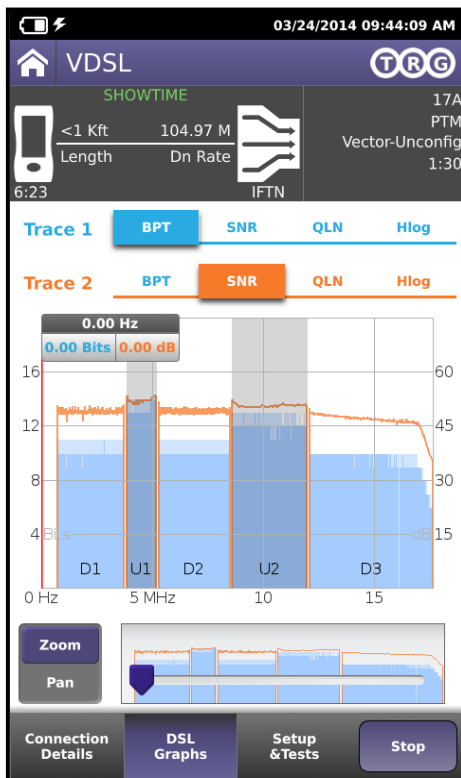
03/24/2014 09:44:09 AM

VDSL

TRG

SHOWTIME

<1 Kft 104.97 M

Length Dn Rate

6:23

IFTN

17A
PTM
Vector-Unconfig
1:30

Trace 1 BPT SNR QLN Hlog

Trace 2 BPT SNR QLN Hlog

0.00 Hz
0.00 Bits 0.00 dB

16 12 8 4 Bits

60 45 30 dB 15

D1 U1 D2 U2 D3

0 Hz 5 MHz 10 15

Zoom
Pan

Connection Details

DSL Graphs

Setup &Tests

Stop